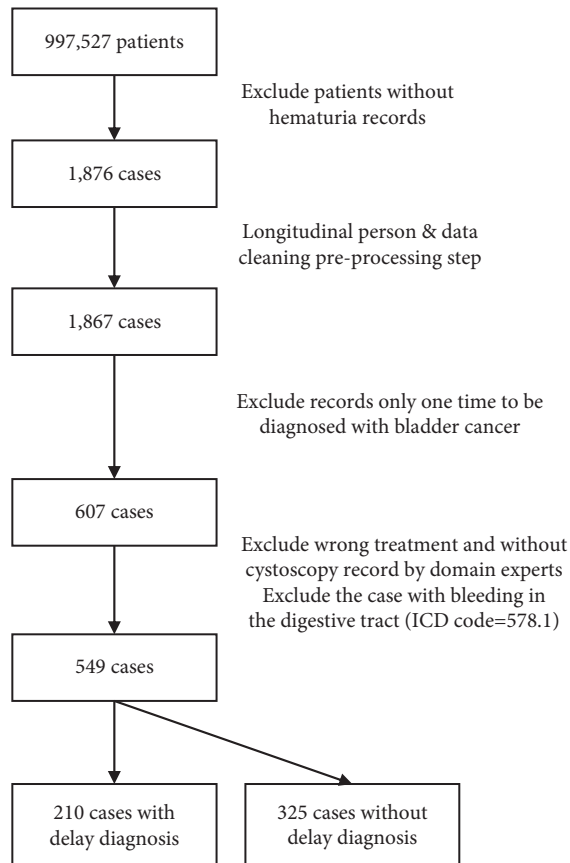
997,527 patients

Exclude patients without hematuria records

1,876 cases

Longitudinal person & data cleaning pre-processing step

1,867 cases

Exclude records only one time to be diagnosed with bladder cancer

607 cases

Exclude wrong treatment and without cystoscopy record by domain experts
Exclude the case with bleeding in the digestive tract (ICD code=578.1)

549 cases

210 cases with delay diagnosis

325 cases without delay diagnosis